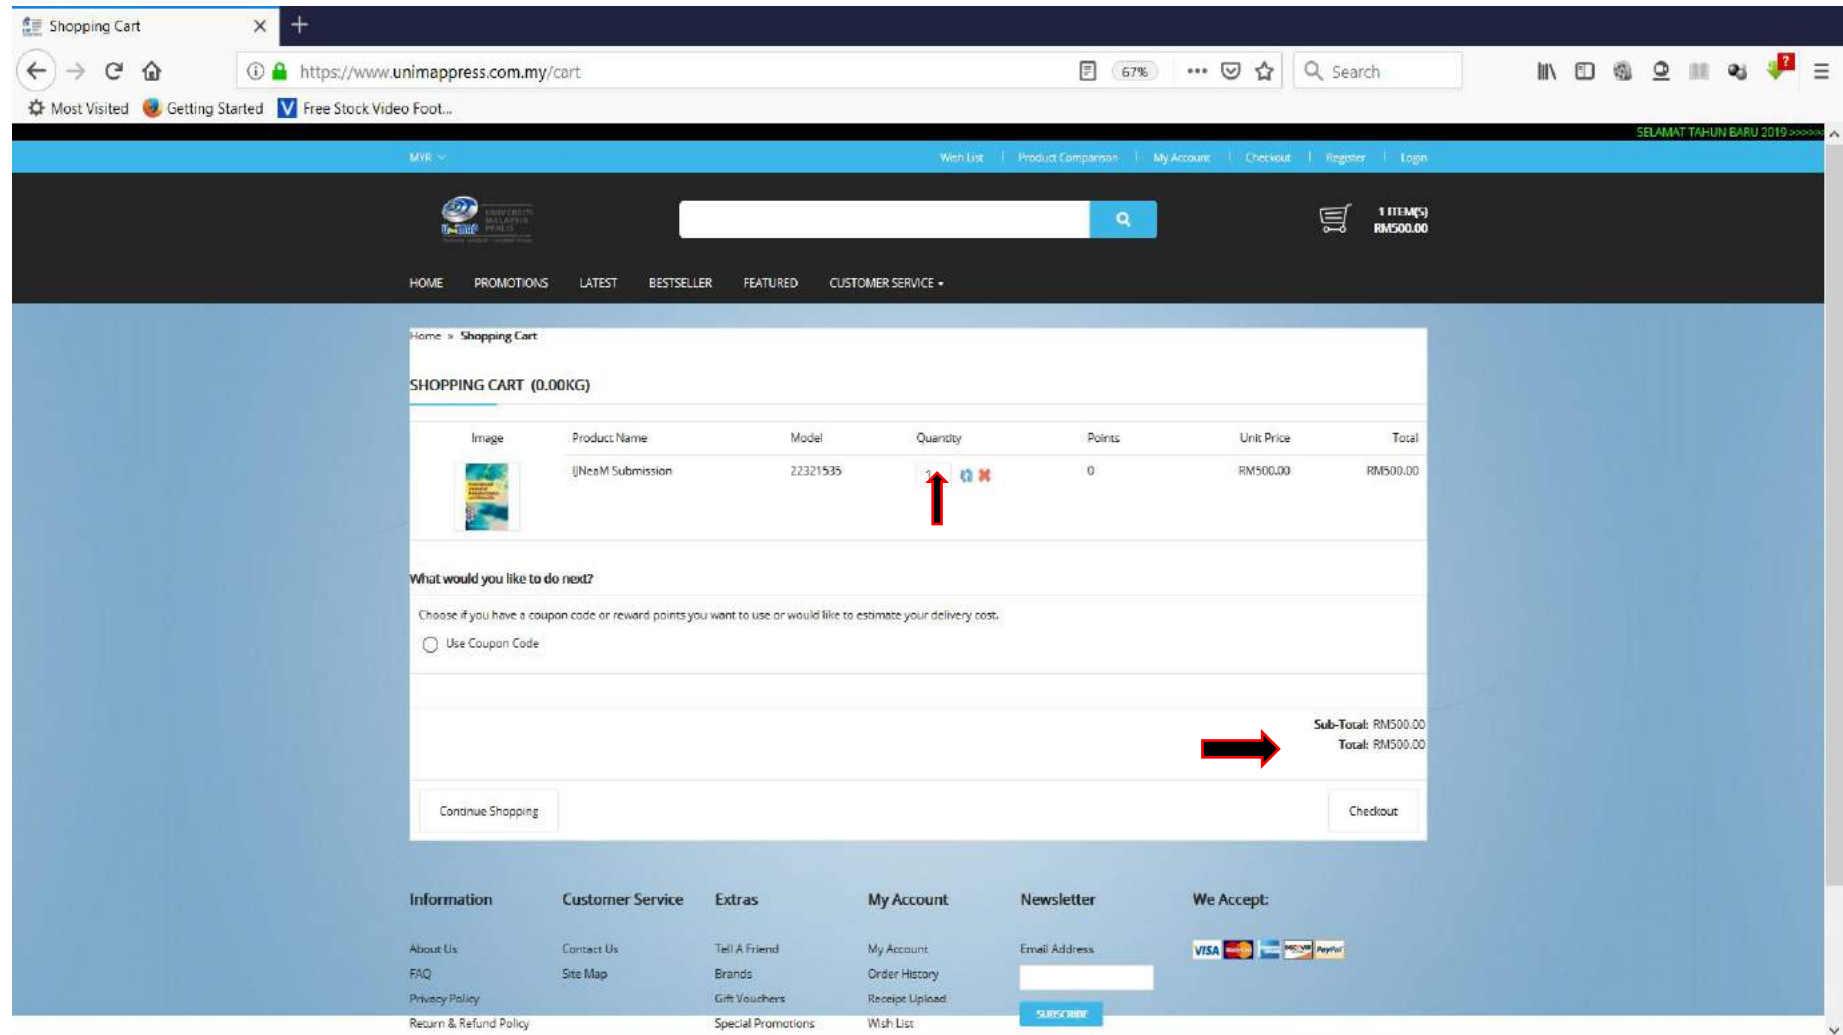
Shopping Cart

https://www.unimappress.com.my/cart

67%

Search

Most Visited Getting Started Free Stock Video Foot...

SELAMAT TAHUN BARU 2019 >>>>>>

MYR

Wish List | Product Comparison | My Account | Checkout | Register | Login

1 ITEM(S) RM500.00

HOME PROMOTIONS LATEST BESTSELLER FEATURED CUSTOMER SERVICE

Home » Shopping Cart

SHOPPING CART (0.00KG)

| Image | Product Name | Model | Quantity | Points | Unit Price | Total |
|---|---|---|---|---|---|---|
| | IJNeaM Submission | 22321535 | 1 | 0 | RM500.00 | RM500.00 |

What would you like to do next?

Choose if you have a coupon code or reward points you want to use or would like to estimate your delivery cost.

Use Coupon Code

Sub-Total: RM500.00
Total: RM500.00

Continue Shopping

Checkout

Information
About Us
FAQ
Privacy Policy
Return & Refund Policy

Customer Service
Contact Us
Site Map

Extras
Tell A Friend
Brands
Gift Vouchers
Special Promotions

My Account
My Account
Order History
Receipt Upload
Wish List

Newsletter
Email Address
SUBSCRIBE

We Accept: